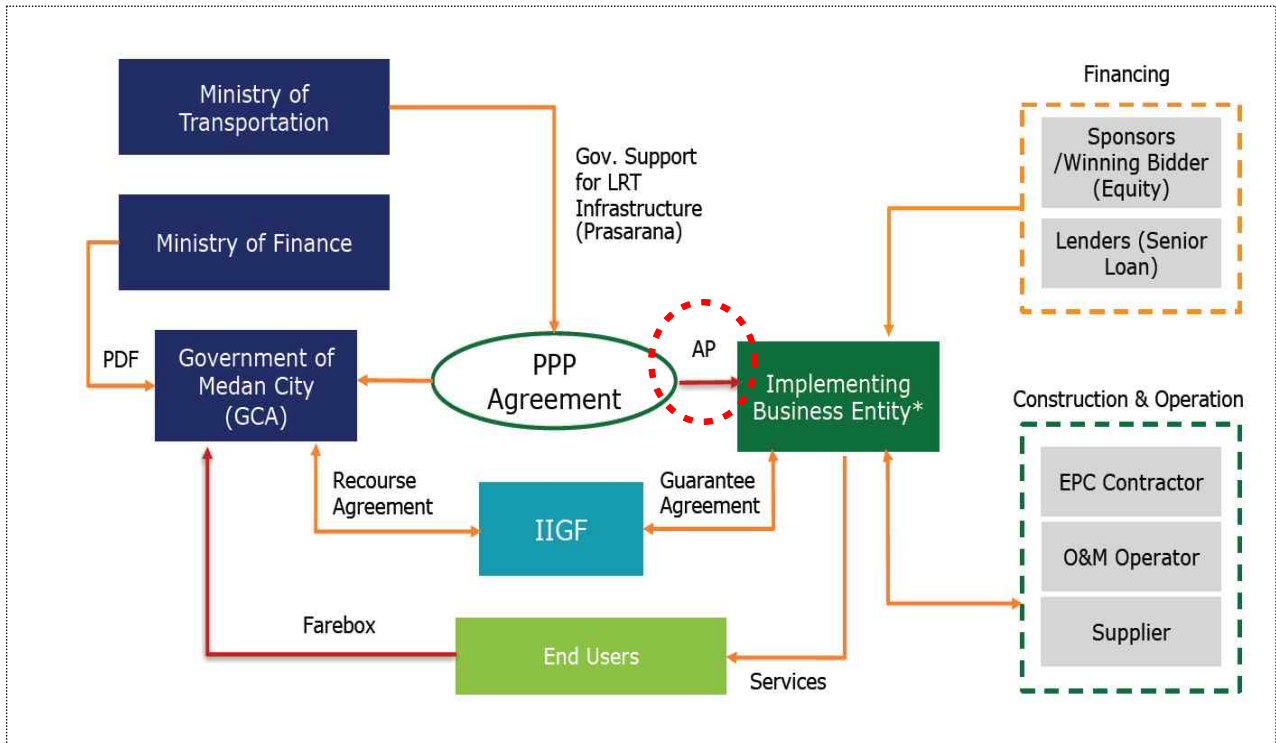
Ministry of Transportation

Gov. Support for LRT Infrastructure (Prasarana)

Financing

Sponsors /Winning Bidder (Equity)

Lenders (Senior Loan)

Ministry of Finance

PDF

Government of Medan City (GCA)

PPP Agreement

AP

Implementing Business Entity*

Construction & Operation

EPC Contractor

O&M Operator

Supplier

Recourse Agreement

IIGF

Guarantee Agreement

Farebox

End Users

Services